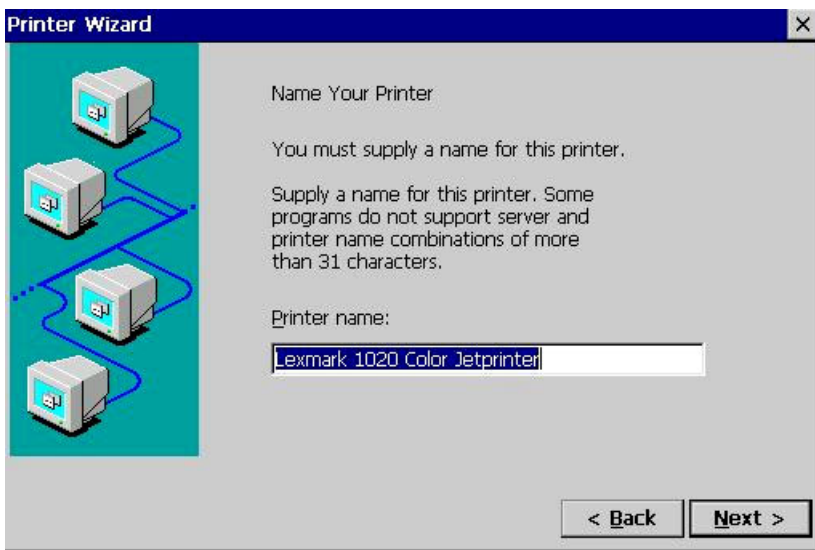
Printer Wizard

×

Name Your Printer

You must supply a name for this printer.

Supply a name for this printer. Some programs do not support server and printer name combinations of more than 31 characters.

Printer name:

Lexmark 1020 Color Jetprinter

< Back

Next >